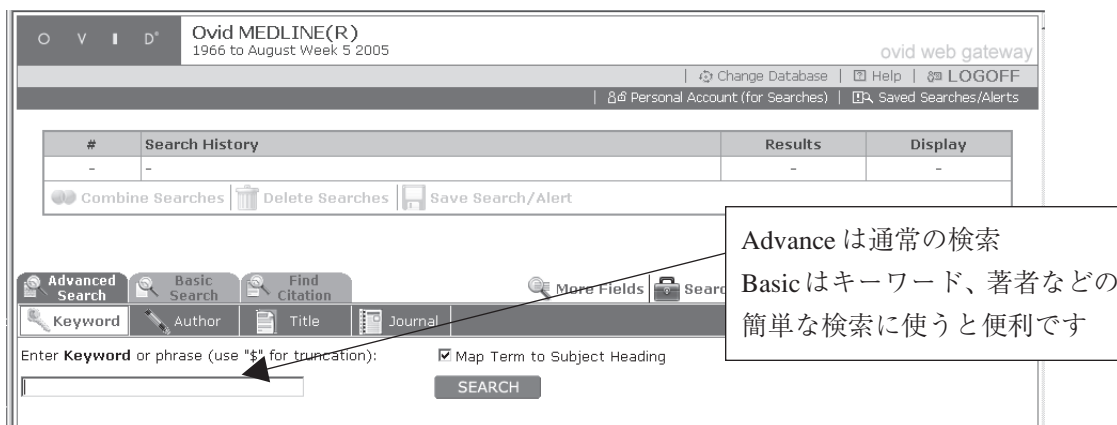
O V I D®

Ovid MEDLINE(R)
1966 to August Week 5 2005

ovid web gateway

| Change Database | Help | LOGOFF

| Personal Account (for Searches) | Saved Searches/Alerts

| # | Search History | Results | Display |
|---|---|---|---|
| - | - | - | - |

Combine Searches | Delete Searches | Save Search/Alert

Advance は通常の検索
Basic はキーワード、著者などの簡単な検索に使うと便利です

Advanced Search | Basic Search | Find Citation

More Fields | Searc

Keyword | Author | Title | Journal

Enter **Keyword** or phrase (use "$" for truncation):

☑ Map Term to Subject Heading

SEARCH